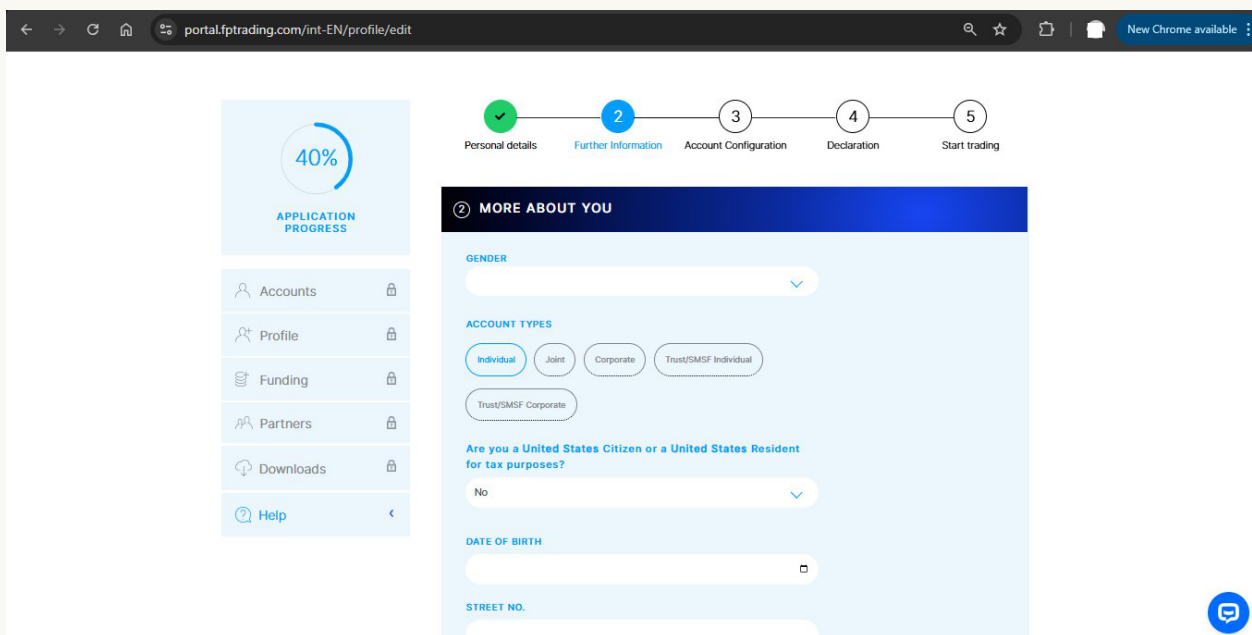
portal.fptrading.com/int-EN/profile/edit

New Chrome available

40%

APPLICATION PROGRESS

Accounts

Profile

Funding

Partners

Downloads

Help

2

3

4

5

Personal details

Further Information

Account Configuration

Declaration

Start trading

② MORE ABOUT YOU

GENDER

ACCOUNT TYPES

Individual

Joint

Corporate

Trust/SMSF Individual

Trust/SMSF Corporate

Are you a United States Citizen or a United States Resident for tax purposes?

No

DATE OF BIRTH

STREET NO.